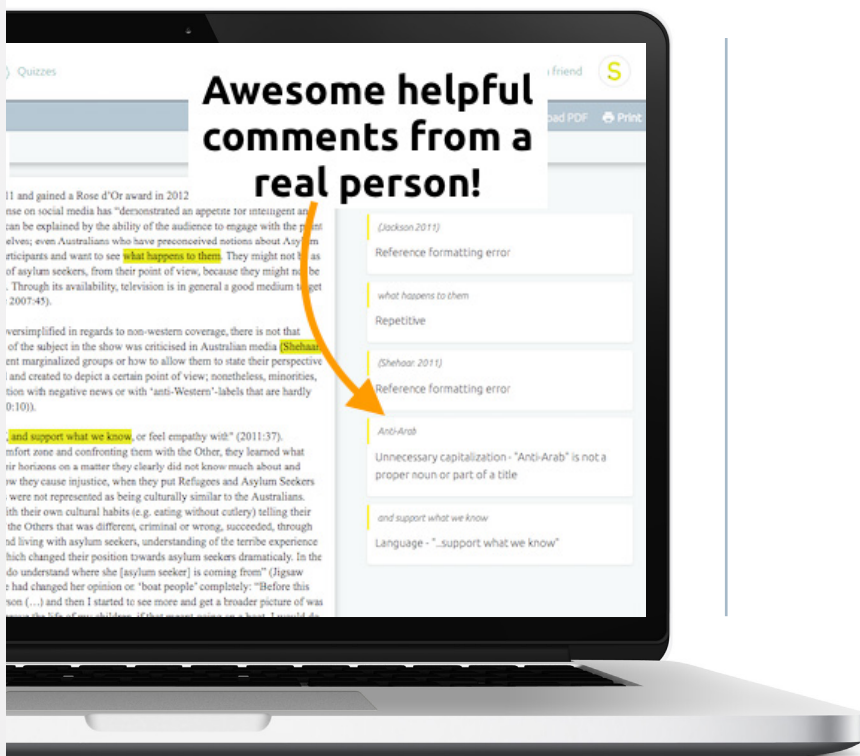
Quizzes

a friend

S

Awesome helpful comments from a real person!

oad PDF

Print

11 and gained a Rose d'Or award in 2012
nse on social media has "demonstrated an appetite for intelligent an
can be explained by the ability of the audience to engage with the p
elves; even Australians who have preconceived notions about Asy
rticipants and want to see what happens to them. They might not b as
of asylum seekers, from their point of view, because they might n be
. Through its availability, television is in general a good medium t
2007:45).

versimplified in regards to non-western coverage, there is not that
of the subject in the show was criticised in Australian media (Shehaa
ent marginalized groups or how to allow them to state their perspective
and created to depict a certain point of view; nonetheless, minorities,
tion with negative news or with 'anti-Western'-labels that are hardly
0:10)).

, and support what we know, or feel empathy with" (2011:37).
mfort zone and confronting them with the Other, they learned what
ir horizons on a matter they clearly did not know much about and
w they cause injustice, when they put Refugees and Asylum Seekers
were not represented as being culturally similar to the Australians.
ith their own cultural habits (e.g. eating without cutlery) telling their
the Others that was different, criminal or wrong, succeeded, through
and living with asylum seekers, understanding of the terribe experience
hich changed their position towards asylum seekers dramaticaly. In the
do understand where she [asylum seeker] is coming from" (Jigsaw
e had changed her opinion or 'boat people' completely: "Before this
son (…) and then I started to see more and get a broader picture of was
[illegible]

(Jackson 2011)
Reference formatting error

what happens to them
Repetitive

(Shehaar 2011)
Reference formatting error

Anti-Arab
Unnecessary capitalization - "Anti-Arab" is not a proper noun or part of a title

and support what we know
Language - "...support what we know"